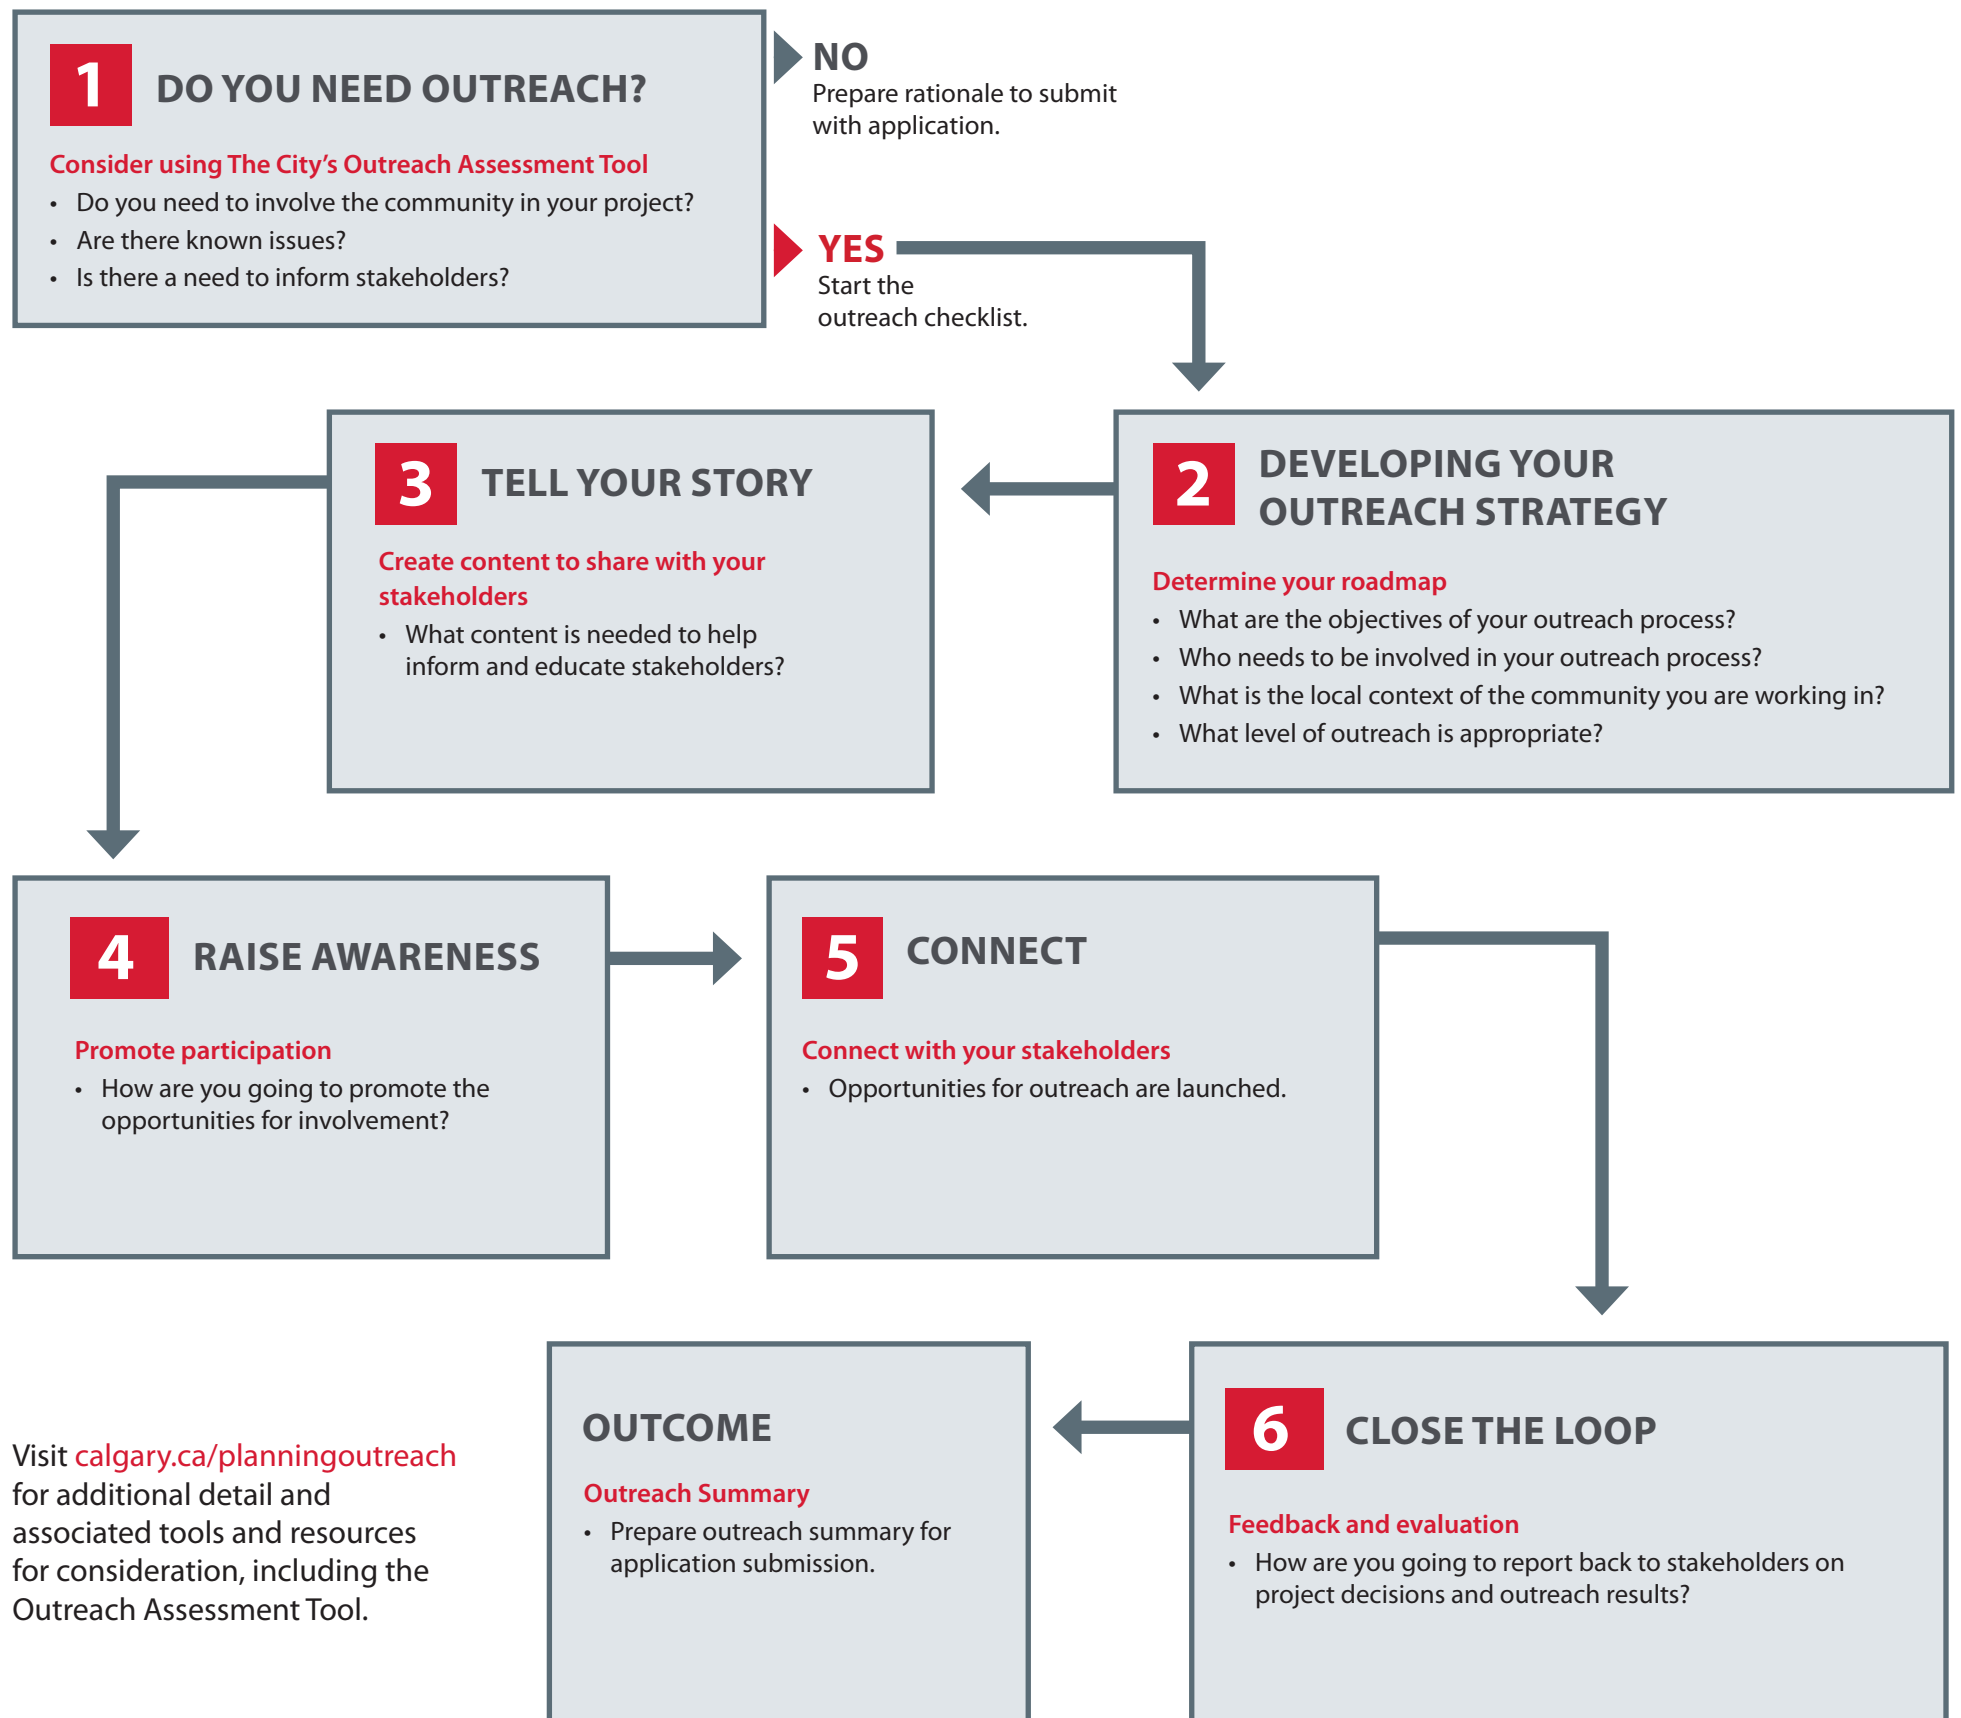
1 DO YOU NEED OUTREACH?

Consider using The City's Outreach Assessment Tool

- Do you need to involve the community in your project?
- Are there known issues?
- Is there a need to inform stakeholders?

NO
Prepare rationale to submit with application.

YES
Start the outreach checklist.

2 DEVELOPING YOUR OUTREACH STRATEGY

Determine your roadmap

- What are the objectives of your outreach process?
- Who needs to be involved in your outreach process?
- What is the local context of the community you are working in?
- What level of outreach is appropriate?

3 TELL YOUR STORY

Create content to share with your stakeholders

- What content is needed to help inform and educate stakeholders?

4 RAISE AWARENESS

Promote participation

- How are you going to promote the opportunities for involvement?

5 CONNECT

Connect with your stakeholders

- Opportunities for outreach are launched.

6 CLOSE THE LOOP

Feedback and evaluation

- How are you going to report back to stakeholders on project decisions and outreach results?

OUTCOME

Outreach Summary

- Prepare outreach summary for application submission.

Visit calgary.ca/planningoutreach for additional detail and associated tools and resources for consideration, including the Outreach Assessment Tool.